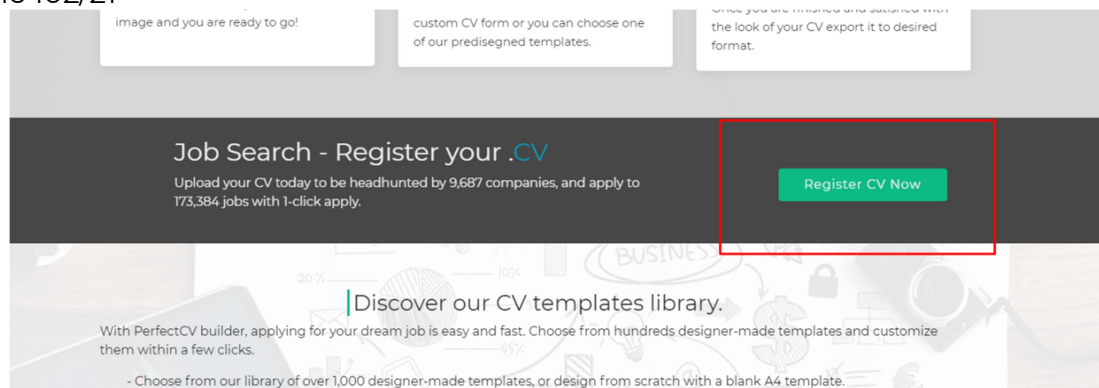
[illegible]

image and you are ready to go!

custom CV form or you can choose one of our predisegned templates.

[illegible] the look of your CV export it to desired format.

Job Search - Register your .CV

Upload your CV today to be headhunted by 9,687 companies, and apply to 173,384 jobs with 1-click apply.

Register CV Now

BUSINESS

20%

10%

Discover our CV templates library.

With PerfectCV builder, applying for your dream job is easy and fast. Choose from hundreds designer-made templates and customize them within a few clicks.

- Choose from our library of over 1,000 designer-made templates, or design from scratch with a blank A4 template.